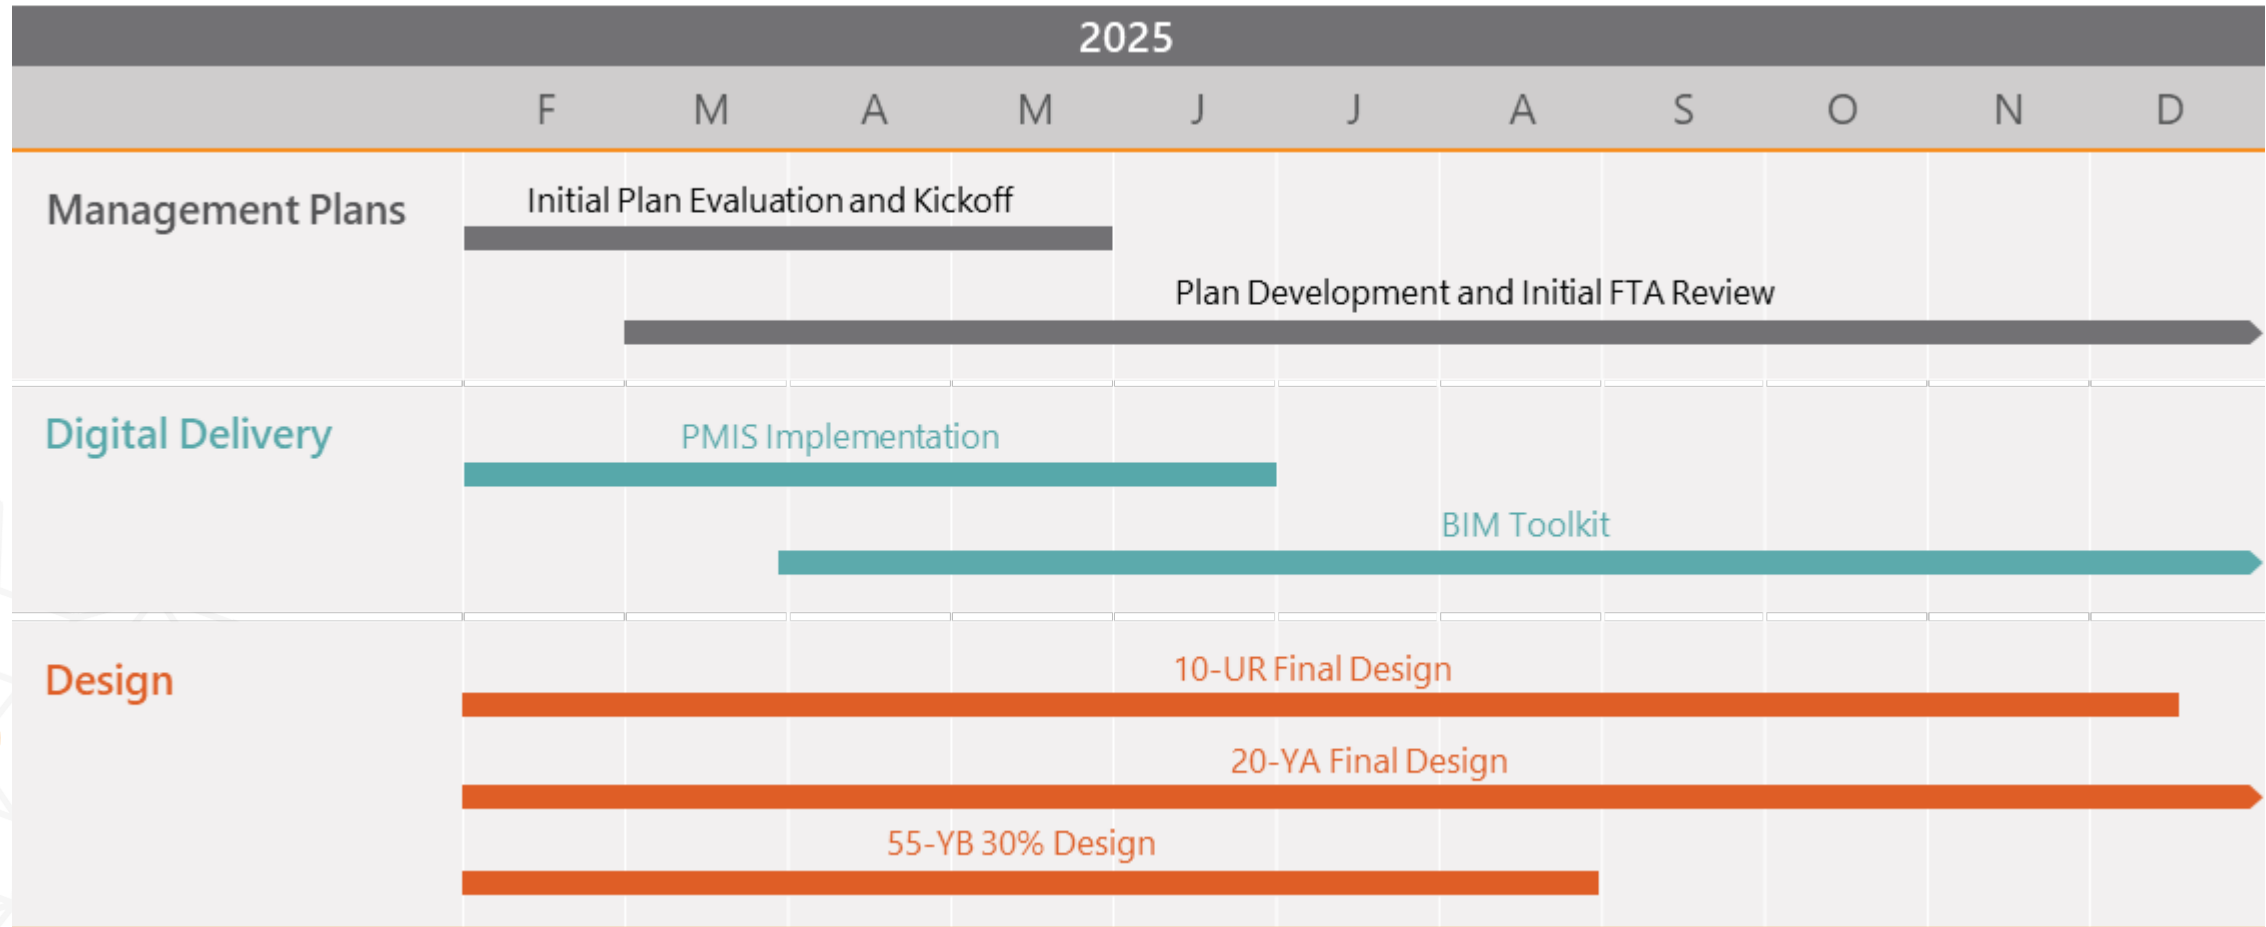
2025

| | F | M | A | M | J | J | A | S | O | N | D |
|---|---|---|---|---|---|---|---|---|---|---|---|

Management Plans
Initial Plan Evaluation and Kickoff
Plan Development and Initial FTA Review

Digital Delivery
PMIS Implementation
BIM Toolkit

Design
10-UR Final Design
20-YA Final Design
55-YB 30% Design